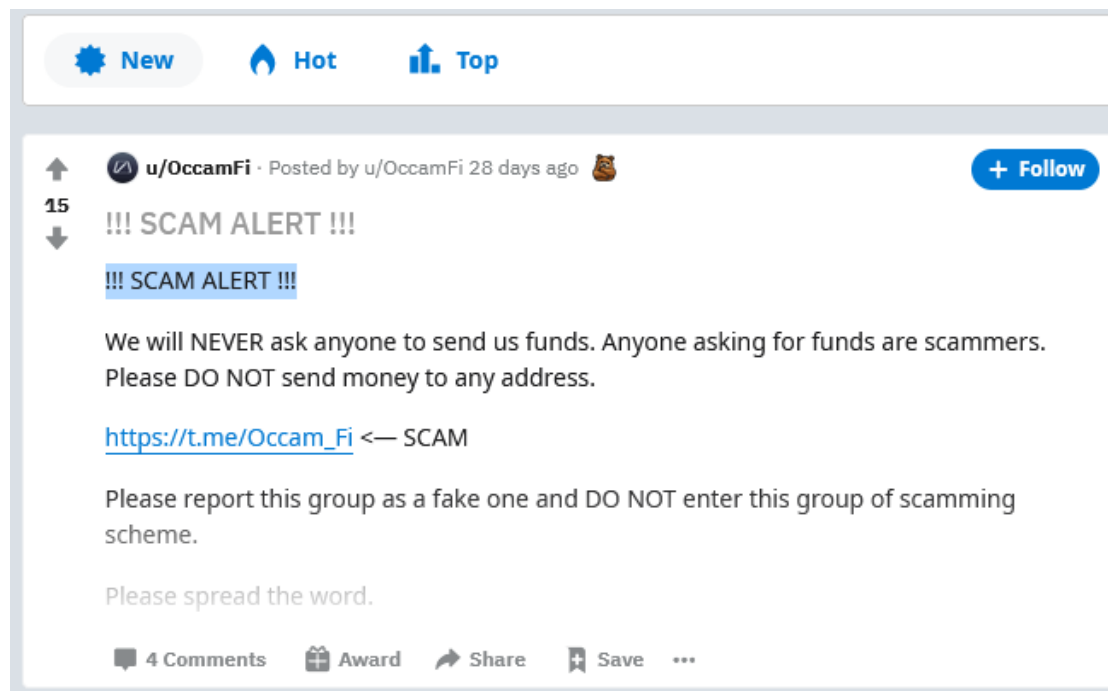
New Hot Top

15

u/OccamFi · Posted by u/OccamFi 28 days ago

+ Follow

!!! SCAM ALERT !!!

!!! SCAM ALERT !!!

We will NEVER ask anyone to send us funds. Anyone asking for funds are scammers. Please DO NOT send money to any address.

https://t.me/Occam_Fi <— SCAM

Please report this group as a fake one and DO NOT enter this group of scamming scheme.

Please spread the word.

4 Comments Award Share Save •••